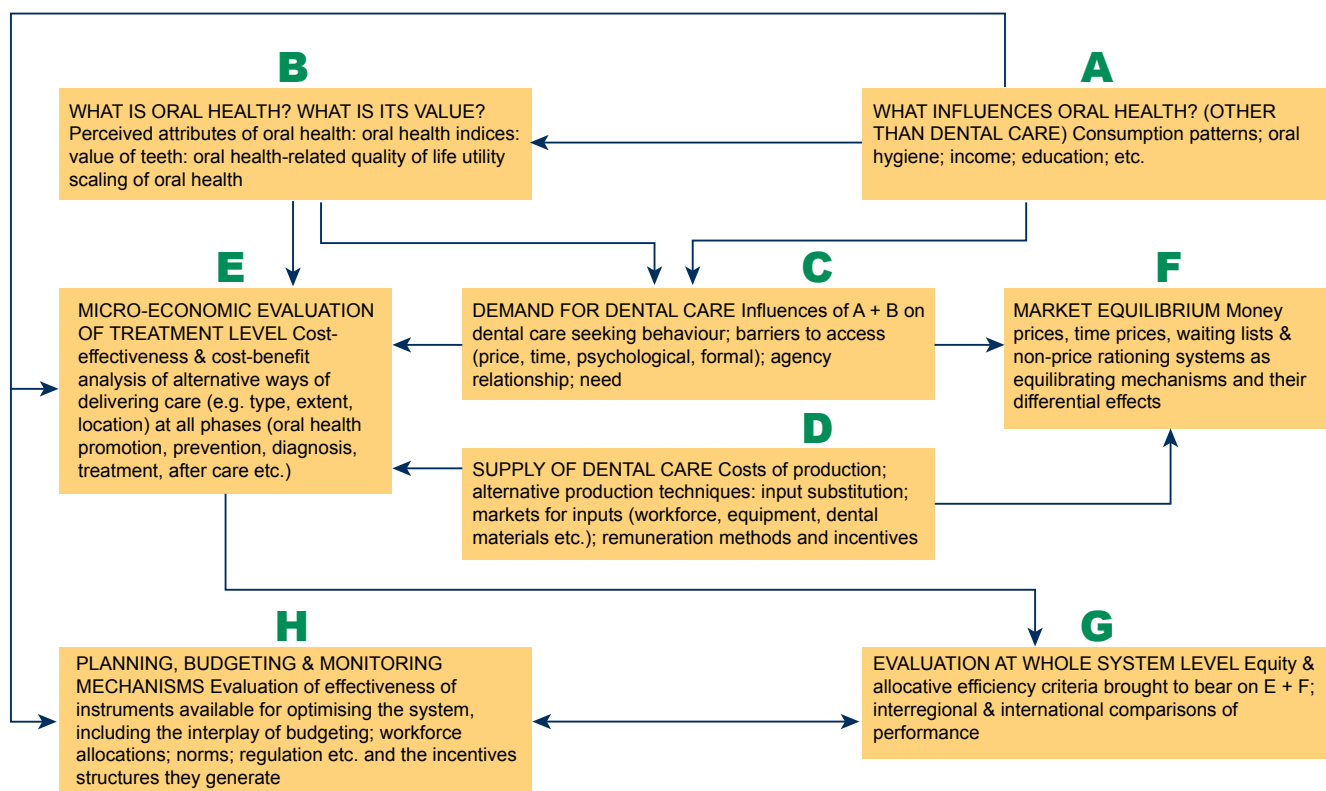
B

WHAT IS ORAL HEALTH? WHAT IS ITS VALUE? Perceived attributes of oral health: oral health indices: value of teeth: oral health-related quality of life utility scaling of oral health

A

WHAT INFLUENCES ORAL HEALTH? (OTHER THAN DENTAL CARE) Consumption patterns; oral hygiene; income; education; etc.

E

MICRO-ECONOMIC EVALUATION OF TREATMENT LEVEL Cost-effectiveness & cost-benefit analysis of alternative ways of delivering care (e.g. type, extent, location) at all phases (oral health promotion, prevention, diagnosis, treatment, after care etc.)

C

DEMAND FOR DENTAL CARE Influences of A + B on dental care seeking behaviour; barriers to access (price, time, psychological, formal); agency relationship; need

F

MARKET EQUILIBRIUM Money prices, time prices, waiting lists & non-price rationing systems as equilibrating mechanisms and their differential effects

D

SUPPLY OF DENTAL CARE Costs of production; alternative production techniques: input substitution; markets for inputs (workforce, equipment, dental materials etc.); remuneration methods and incentives

H

PLANNING, BUDGETING & MONITORING MECHANISMS Evaluation of effectiveness of instruments available for optimising the system, including the interplay of budgeting; workforce allocations; norms; regulation etc. and the incentives structures they generate

G

EVALUATION AT WHOLE SYSTEM LEVEL Equity & allocative efficiency criteria brought to bear on E + F; interregional & international comparisons of performance